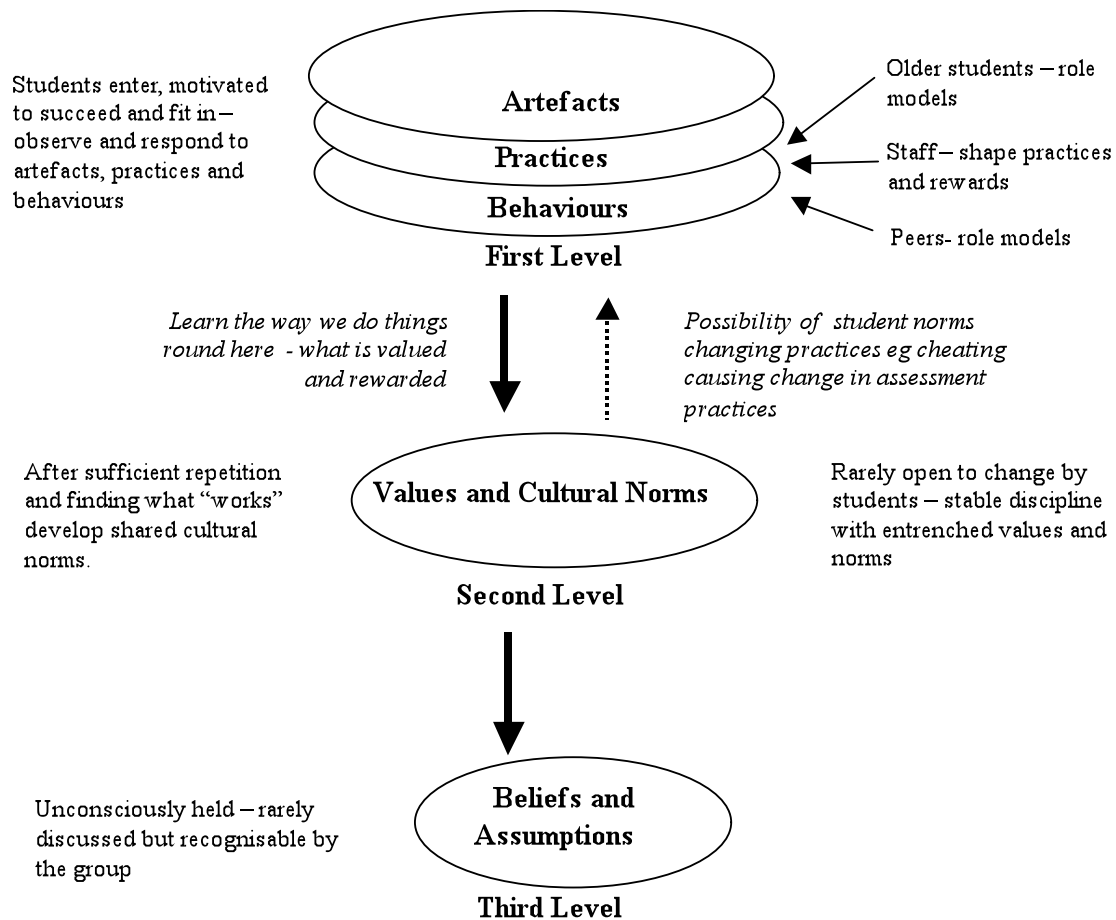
Students enter, motivated to succeed and fit in – observe and respond to artefacts, practices and behaviours

Artefacts

Practices

Behaviours

First Level

Older students – role models

Staff – shape practices and rewards

Peers- role models

Learn the way we do things round here - what is valued and rewarded

Possibility of student norms changing practices eg cheating causing change in assessment practices

After sufficient repetition and finding what "works" develop shared cultural norms.

Values and Cultural Norms

Second Level

Rarely open to change by students – stable discipline with entrenched values and norms

Unconsciously held – rarely discussed but recognisable by the group

Beliefs and Assumptions

Third Level